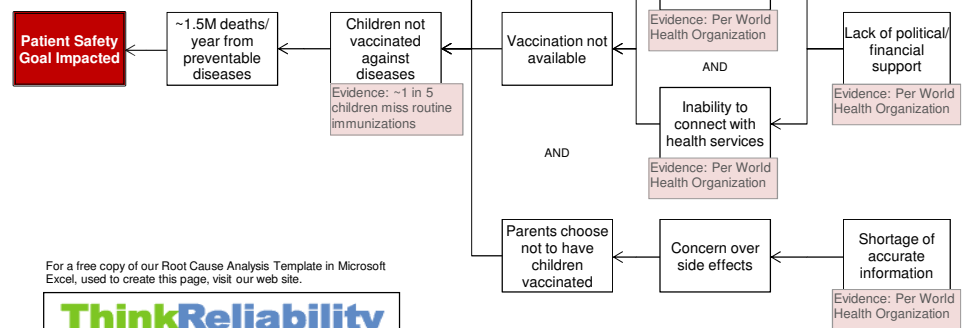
Patient Safety Goal Impacted

~1.5M deaths/ year from preventable diseases

Children not vaccinated against diseases

Evidence: ~1 in 5 children miss routine immunizations

Vaccination not available

Evidence: Per World Health Organization

AND

Lack of political/ financial support

Evidence: Per World Health Organization

Inability to connect with health services

Evidence: Per World Health Organization

AND

Parents choose not to have children vaccinated

Concern over side effects

Shortage of accurate information

Evidence: Per World Health Organization

For a free copy of our Root Cause Analysis Template in Microsoft Excel, used to create this page, visit our web site.

ThinkReliability